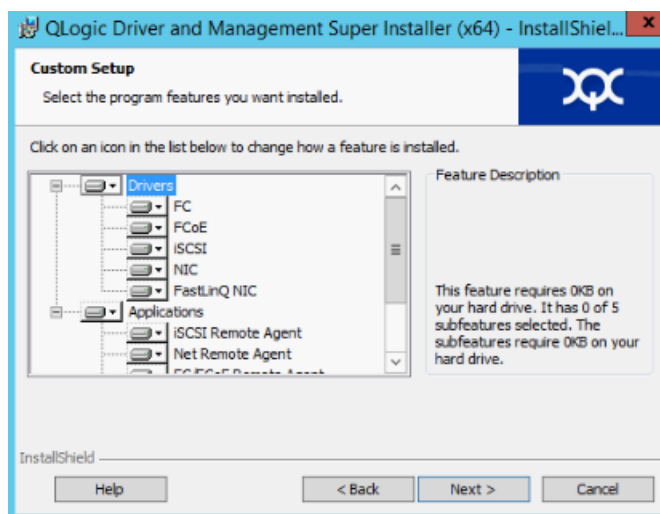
QLogic Driver and Management Super Installer (x64) - InstallShiel...

Custom Setup

Select the program features you want installed.

Click on an icon in the list below to change how a feature is installed.

Drivers
FC
FCoE
iSCSI
NIC
FastLinQ NIC
Applications
iSCSI Remote Agent
Net Remote Agent
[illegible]

Feature Description

This feature requires 0KB on your hard drive. It has 0 of 5 subfeatures selected. The subfeatures require 0KB on your hard drive.

InstallShield

Help
< Back
Next >
Cancel